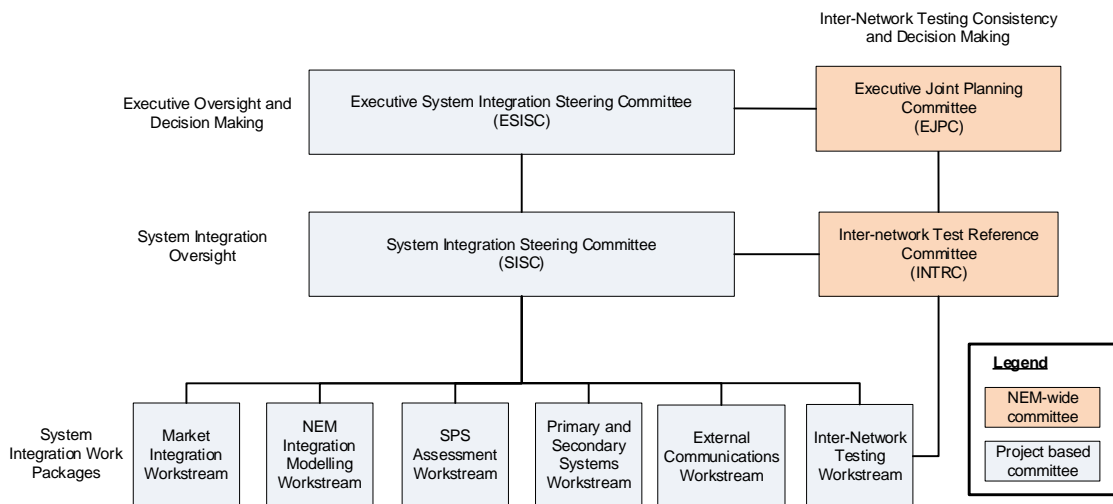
Inter-Network Testing Consistency and Decision Making

Executive Oversight and Decision Making

Executive System Integration Steering Committee (ESISC)

Executive Joint Planning Committee (EJPC)

System Integration Oversight

System Integration Steering Committee (SISC)

Inter-network Test Reference Committee (INTRC)

System Integration Work Packages

Market Integration Workstream

NEM Integration Modelling Workstream

SPS Assessment Workstream

Primary and Secondary Systems Workstream

External Communications Workstream

Inter-Network Testing Workstream

Legend

NEM-wide committee

Project based committee